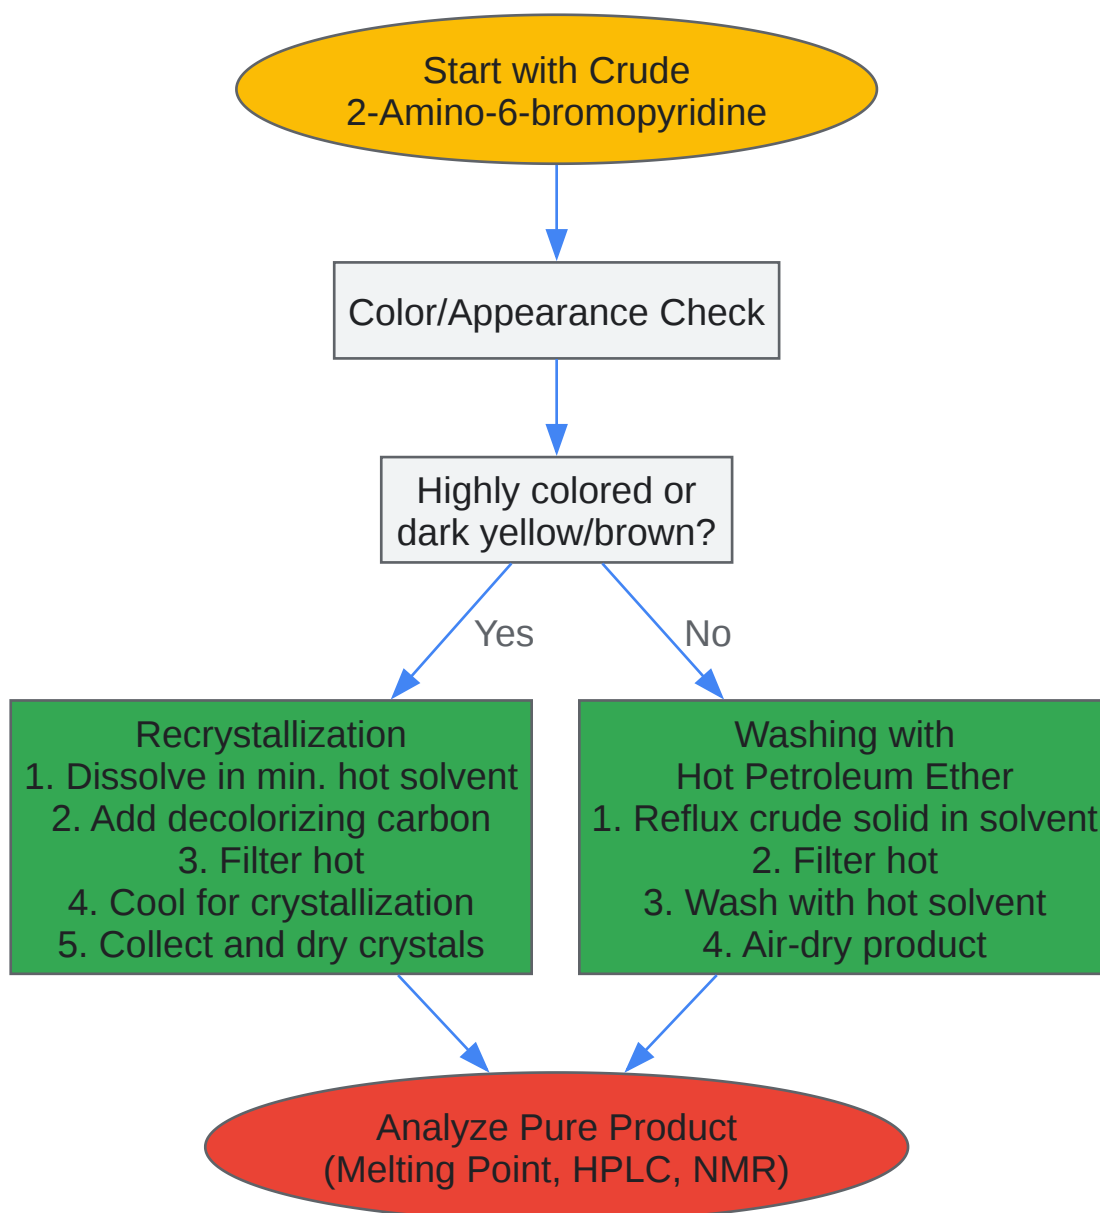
Start with Crude
2-Amino-6-bromopyridine

Color/Appearance Check

Highly colored or
dark yellow/brown?

Yes

No

Recrystallization
1. Dissolve in min. hot solvent
2. Add decolorizing carbon
3. Filter hot
4. Cool for crystallization
5. Collect and dry crystals

Washing with
Hot Petroleum Ether
1. Reflux crude solid in solvent
2. Filter hot
3. Wash with hot solvent
4. Air-dry product

Analyze Pure Product
(Melting Point, HPLC, NMR)